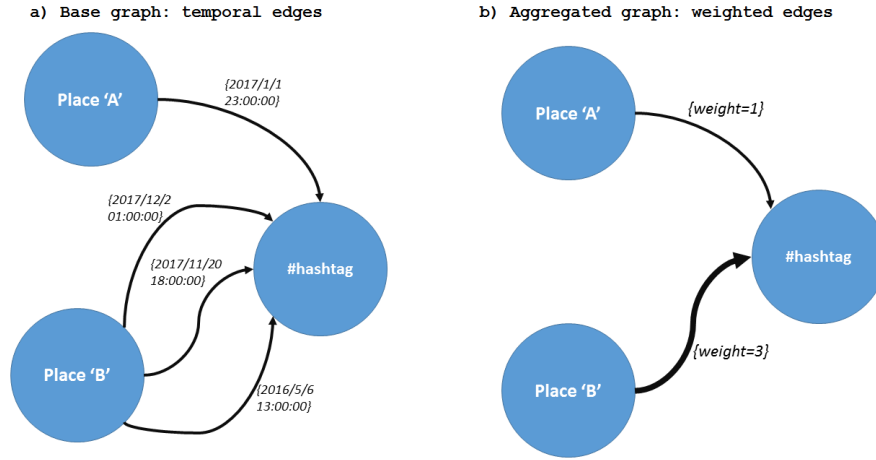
a) Base graph: temporal edges

Place ‘A’

{2017/1/1 23:00:00}

{2017/12/2 01:00:00}

{2017/11/20 18:00:00}

#hashtag

Place ‘B’

{2016/5/6 13:00:00}

b) Aggregated graph: weighted edges

Place ‘A’

{weight=1}

#hashtag

{weight=3}

Place ‘B’